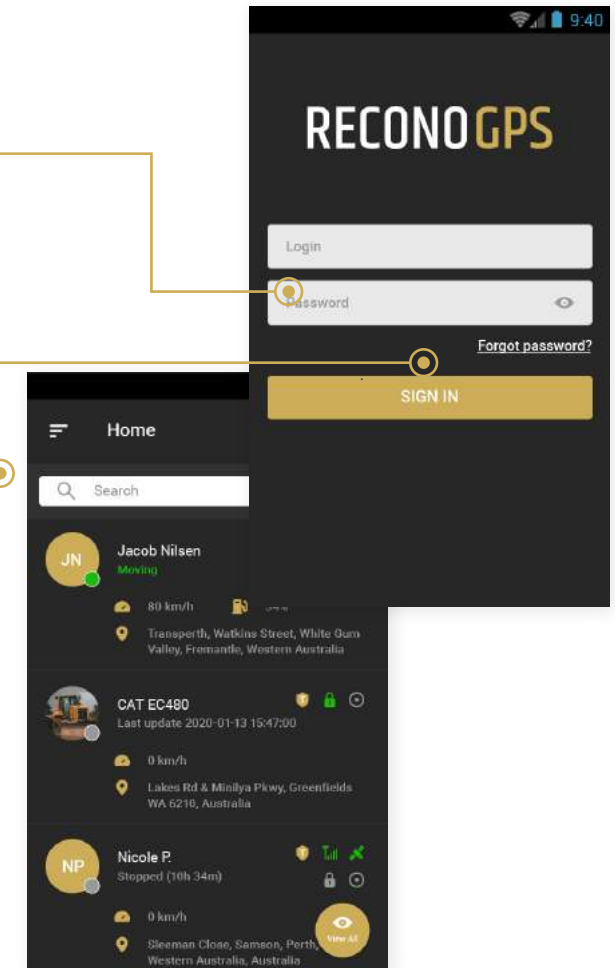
9:40

RECONO GPS

Login

Password

Forgot password?

SIGN IN

Home

Search

JN

Jacob Nilsen

Moving

80 km/h

Transperth, Watkins Street, White Gum Valley, Fremantle, Western Australia

CAT EC480

Last update 2020-01-13 15:47:00

0 km/h

Lakes Rd & Minilya Pkwy, Greenfields WA 6210, Australia

NP

Nicole P.

Stopped (10h 34m)

0 km/h

Sleeman Close, Samson, Perth, Western Australia, Australia

View All